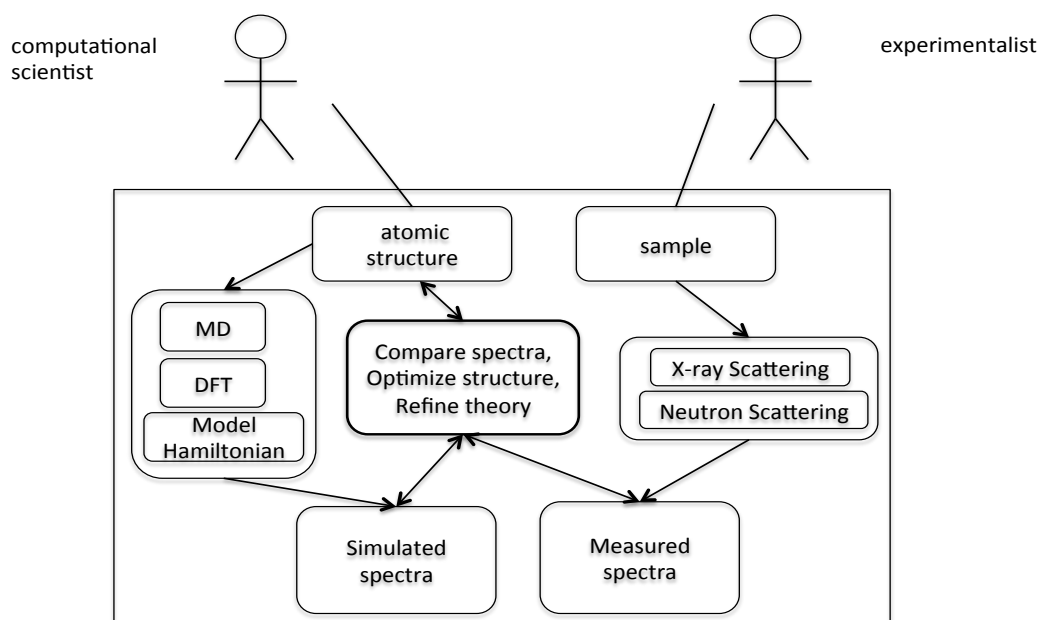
computational scientist

experimentalist

atomic structure

sample

MD

DFT

Model Hamiltonian

Compare spectra, Optimize structure, Refine theory

X-ray Scattering

Neutron Scattering

Simulated spectra

Measured spectra